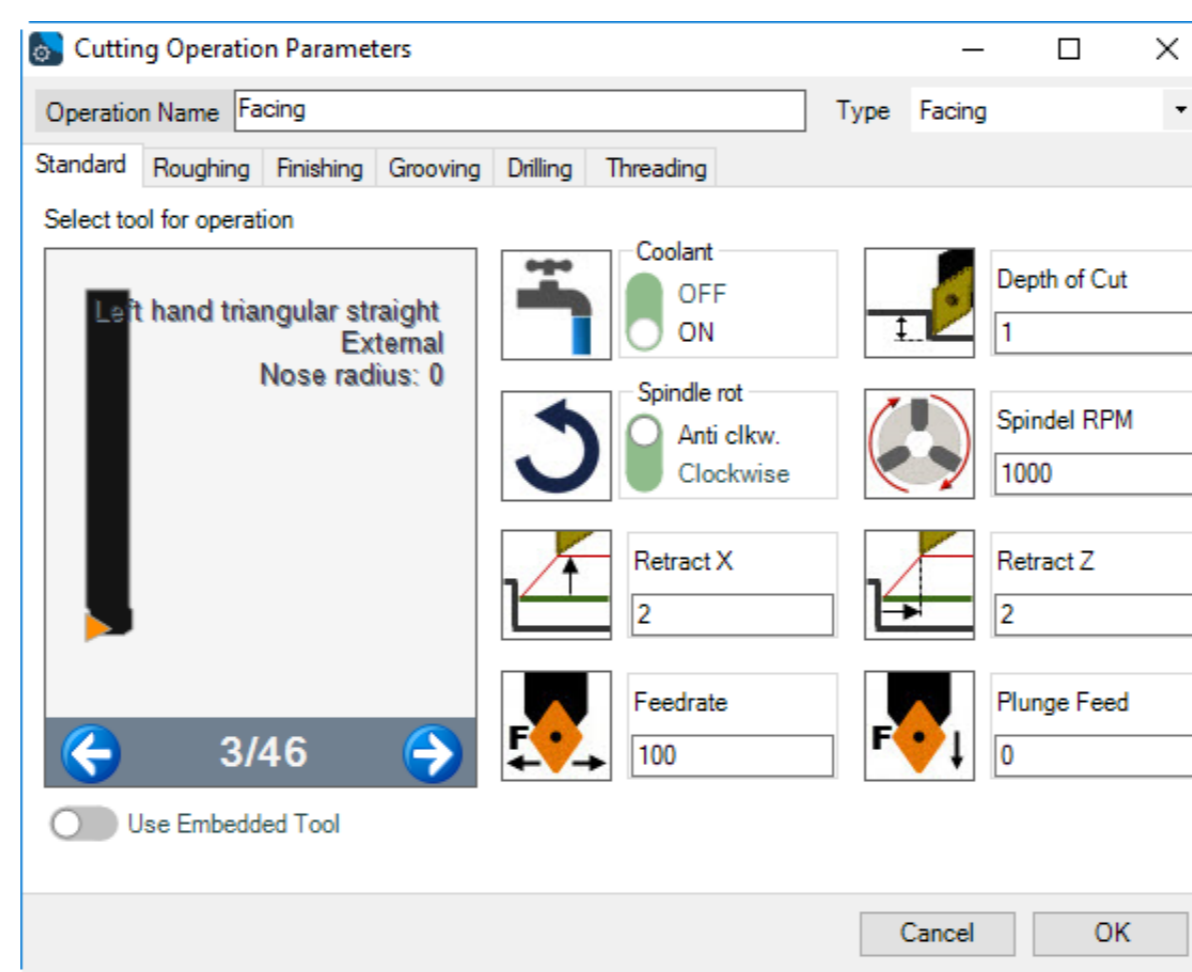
Cutting Operation Parameters

Operation Name Facing

Type Facing

Standard Roughing Finishing Grooving Drilling Threading

Select tool for operation

Left hand triangular straight
External
Nose radius: 0

3/46

Use Embedded Tool

Coolant
OFF
ON

Depth of Cut
1

Spindle rot
Anti clkw.
Clockwise

Spindel RPM
1000

Retract X
2

Retract Z
2

F
Feedrate
100

F
Plunge Feed
0

Cancel OK